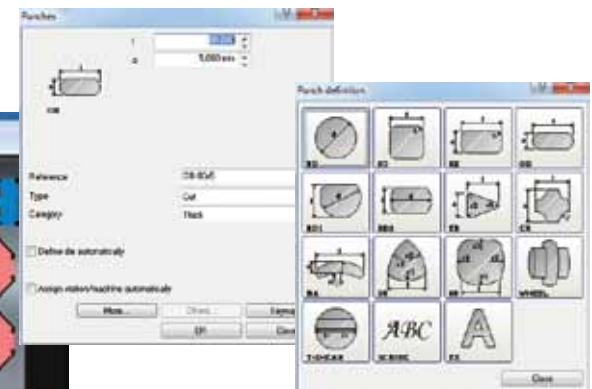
Punches

l

a

5,000 mm

OB

Reference

OB-80x5

Type

Cut

Category

Track

Define die automatically

Assign station/machine automatically

More...

Others...

OK

Punch definition

RO

SQ

RE

OB

RO1

RE1

CR

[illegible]

WHEEL

ABC

A

Close